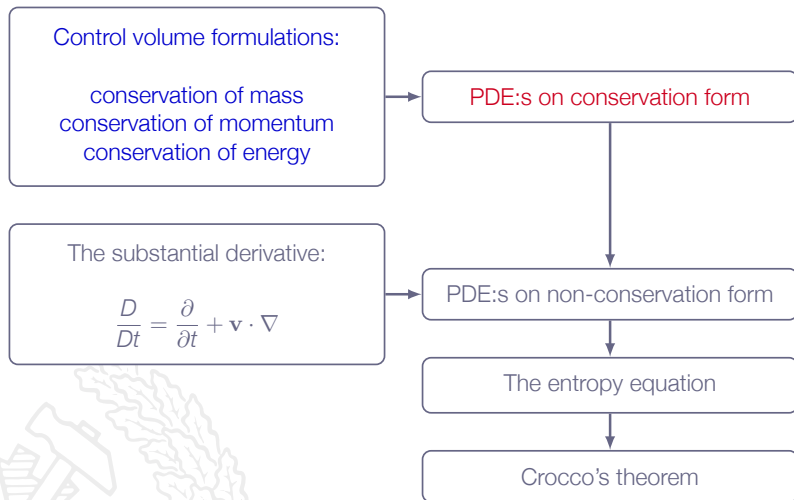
Control volume formulations:

conservation of mass
conservation of momentum
conservation of energy

PDE:s on conservation form

The substantial derivative:

$\frac{D}{Dt} = \frac{\partial}{\partial t} + \mathbf{v} \cdot \nabla$

PDE:s on non-conservation form

The entropy equation

Crocco's theorem